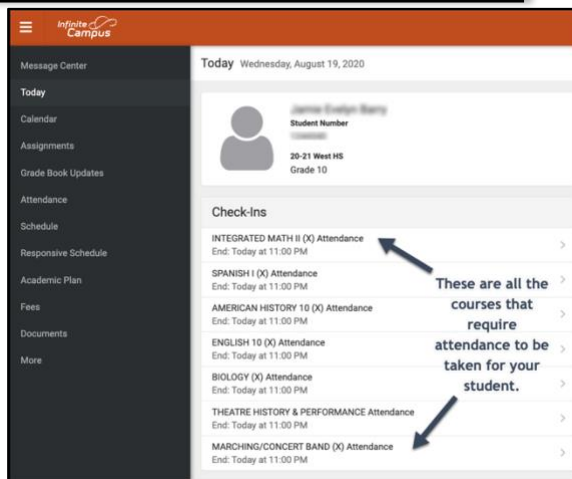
Infinite Campus

Message Center
Today
Calendar
Assignments
Grade Book Updates
Attendance
Schedule
Responsive Schedule
Academic Plan
Fees
Documents
More

Today Wednesday, August 19, 2020

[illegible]
Student Number
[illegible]
20-21 West HS
Grade 10

Check-Ins

INTEGRATED MATH II (X) Attendance
End: Today at 11:00 PM

SPANISH I (X) Attendance
End: Today at 11:00 PM

AMERICAN HISTORY 10 (X) Attendance
End: Today at 11:00 PM

ENGLISH 10 (X) Attendance
End: Today at 11:00 PM

BIOLOGY (X) Attendance
End: Today at 11:00 PM

THEATRE HISTORY & PERFORMANCE Attendance
End: Today at 11:00 PM

MARCHING/CONCERT BAND (X) Attendance
End: Today at 11:00 PM

These are all the courses that require attendance to be taken for your student.